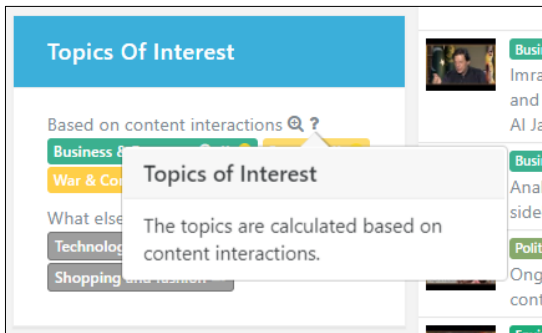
Topics Of Interest

Based on content interactions ?

Business & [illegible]

War & Co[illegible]

What else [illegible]

Technolog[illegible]

Shopping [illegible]

Topics of Interest

The topics are calculated based on content interactions.

Busi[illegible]
Imra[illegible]
and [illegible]
Al Ja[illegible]

Busi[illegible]
Anal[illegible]
side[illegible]

Polit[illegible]
Ong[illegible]
cont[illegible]